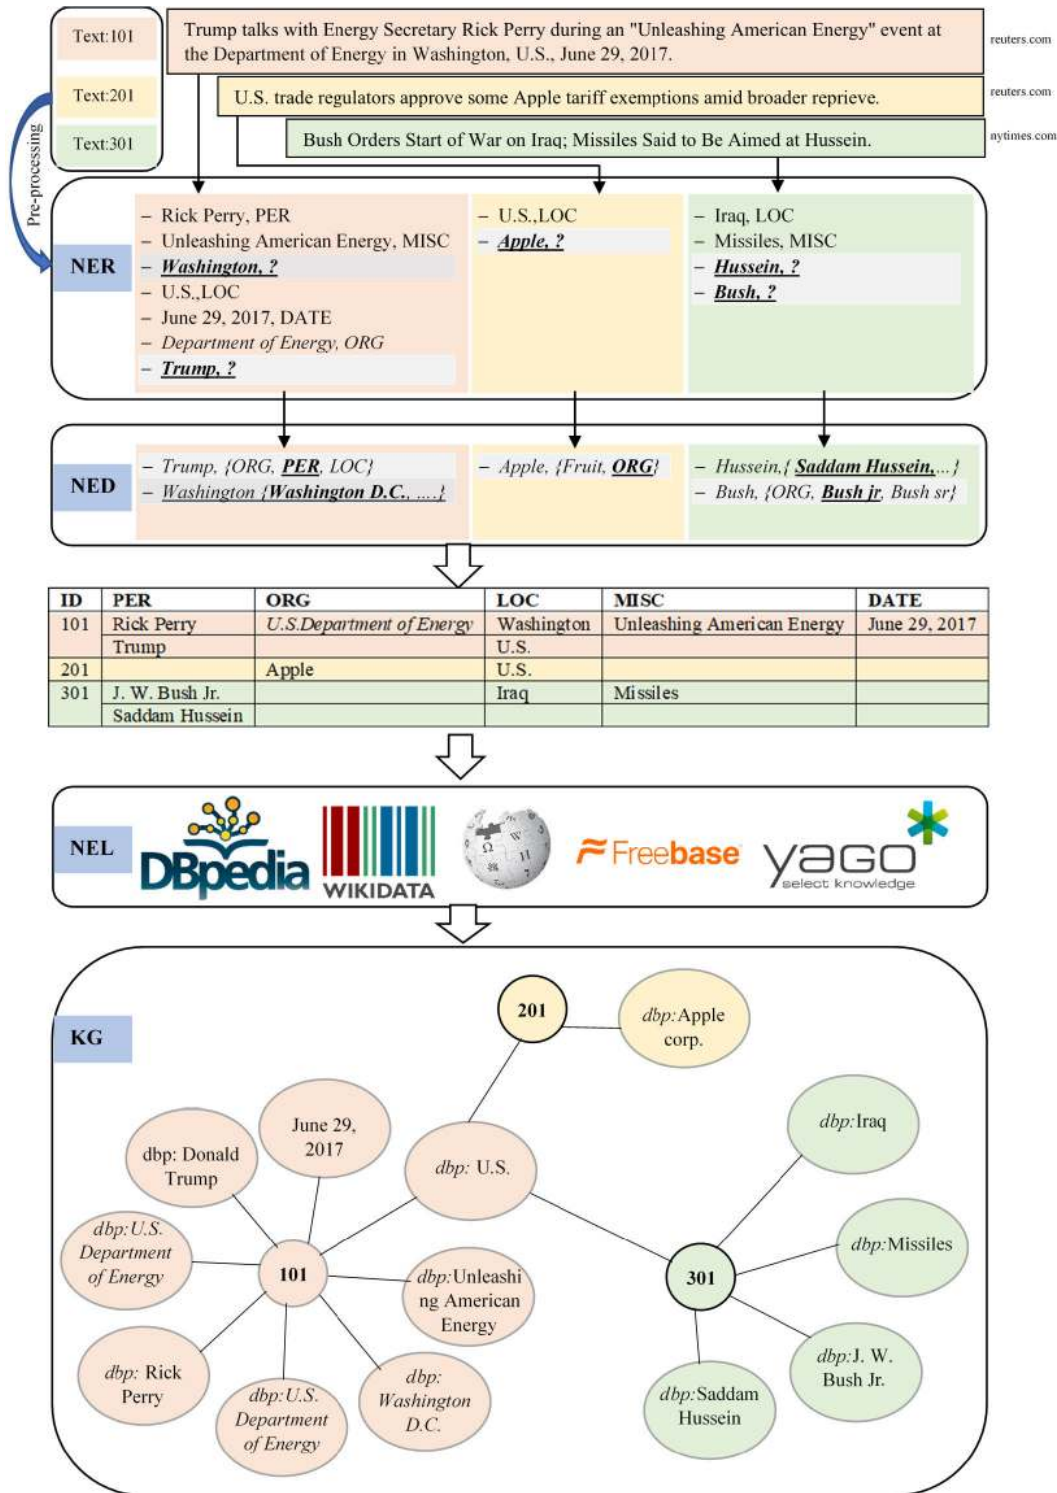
Text:101

Text:201

Text:301

Pre-processing

Trump talks with Energy Secretary Rick Perry during an "Unleashing American Energy" event at the Department of Energy in Washington, U.S., June 29, 2017.

reuters.com

U.S. trade regulators approve some Apple tariff exemptions amid broader reprieve.

reuters.com

Bush Orders Start of War on Iraq; Missiles Said to Be Aimed at Hussein.

nytimes.com

NER

– Rick Perry, PER
– Unleashing American Energy, MISC
– Washington, ?
– U.S.,LOC
– June 29, 2017, DATE
– Department of Energy, ORG
– Trump, ?

– U.S.,LOC
– Apple, ?

– Iraq, LOC
– Missiles, MISC
– Hussein, ?
– Bush, ?

NED

– Trump, {ORG, PER, LOC}
– Washington {Washington D.C., ....}

– Apple, {Fruit, ORG}

– Hussein,{ Saddam Hussein,...}
– Bush, {ORG, Bush jr, Bush sr}

| ID | PER | ORG | LOC | MISC | DATE |
|---|---|---|---|---|---|
| 101 | Rick Perry | U.S.Department of Energy | Washington | Unleashing American Energy | June 29, 2017 |
| | Trump | | U.S. | | |
| 201 | | Apple | U.S. | | |
| 301 | J. W. Bush Jr. | | Iraq | Missiles | |
| | Saddam Hussein | | | | |

NEL

DBpedia

WIKIDATA

Freebase

yago select knowledge

KG

201

dbp:Apple corp.

June 29, 2017

dbp: Donald Trump

dbp: U.S.

dbp:Iraq

dbp:U.S. Department of Energy

101

dbp:Unleashing American Energy

301

dbp:Missiles

dbp: Rick Perry

dbp:U.S. Department of Energy

dbp: Washington D.C.

dbp:Saddam Hussein

dbp:J. W. Bush Jr.